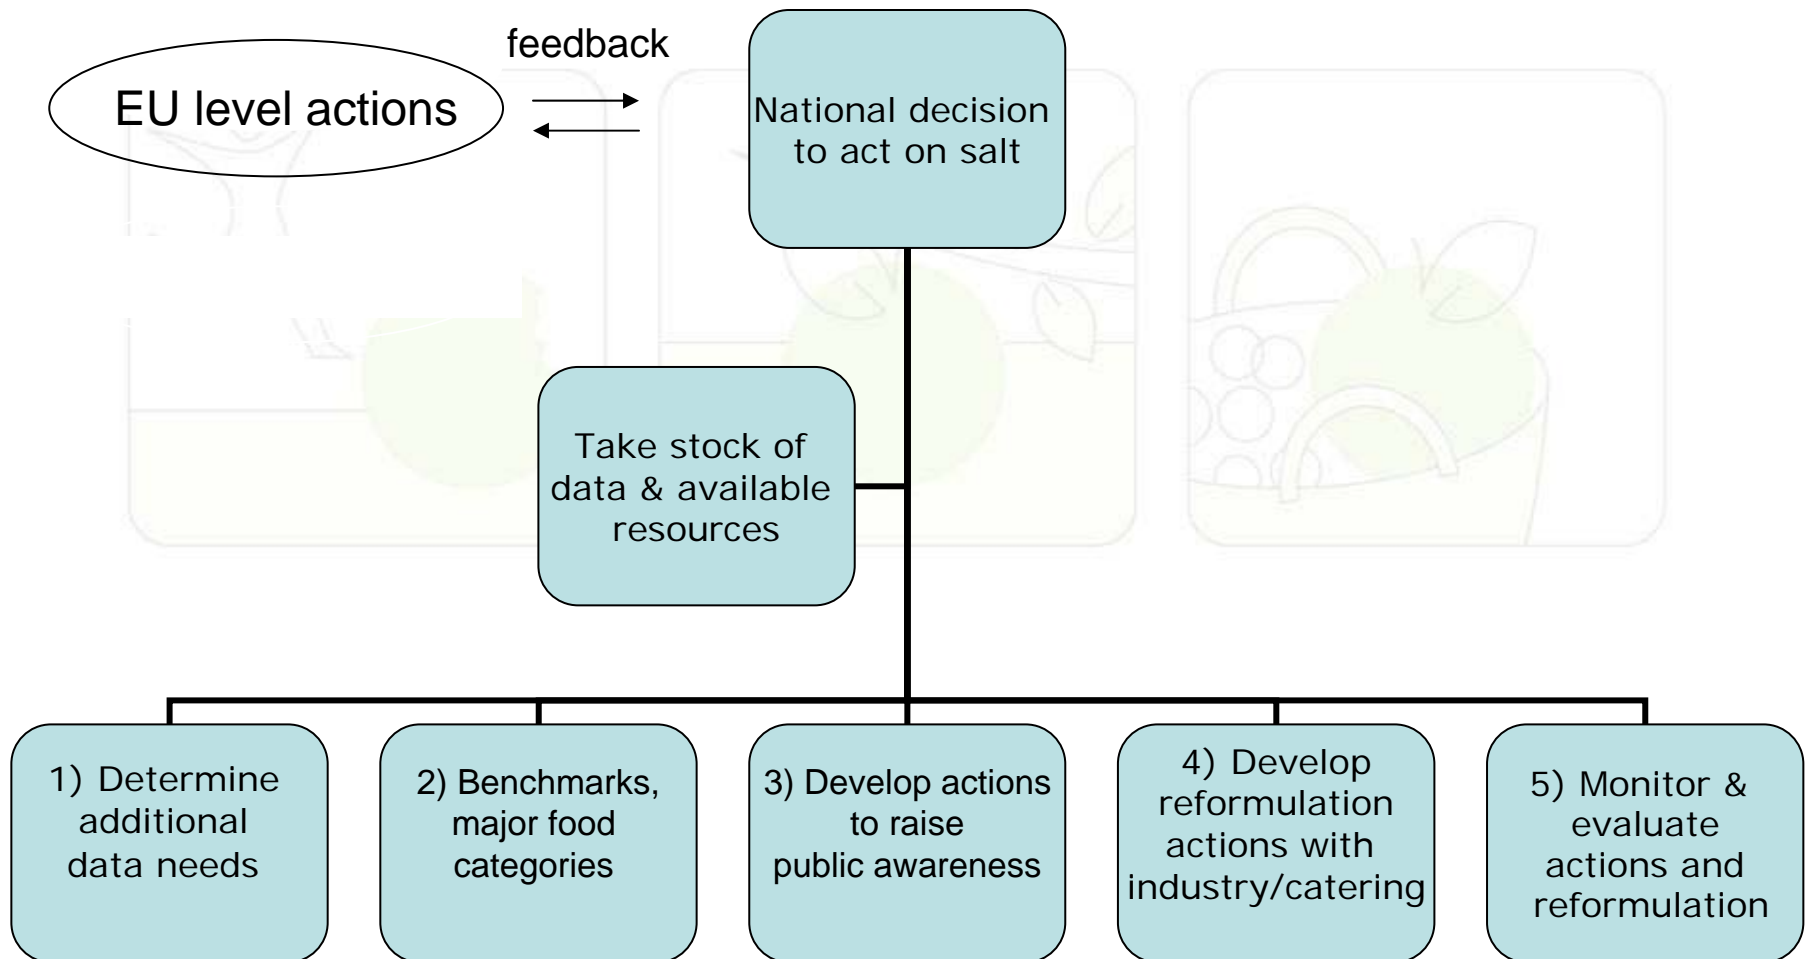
EU level actions

feedback

National decision to act on salt

Take stock of data & available resources

1) Determine additional data needs

2) Benchmarks, major food categories

3) Develop actions to raise public awareness

4) Develop reformulation actions with industry/catering

5) Monitor & evaluate actions and reformulation